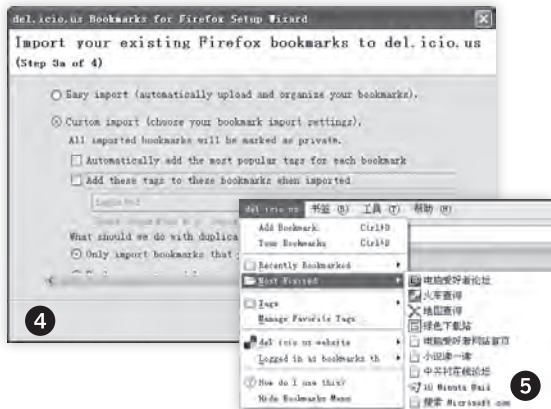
del.icio.us Bookmarks for Firefox Setup Wizard

Import your existing Firefox bookmarks to del.icio.us
(Step 3a of 4)

Easy import (automatically upload and organize your bookmarks).

Custom import (choose your bookmark import settings).
All imported bookmarks will be marked as private.

Automatically add the most popular tags for each bookmark

Add these tags to these bookmarks when imported

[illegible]

What should we do with duplica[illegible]

Only import bookmarks that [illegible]

4

del.icio.us 书签(B) 工具(T) 帮助(H)

Add Bookmark Ctrl+D
Your Bookmarks Ctrl+B

Recently Bookmarked
Most Visited
Tags
Manage Favorite Tags

del.icio.us website
Logged in as bookmarks th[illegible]

How do I use this?
Hide Bookmarks Menu

电脑爱好者论坛
火车查询
地图查询
绿色下载站
电脑爱好者网站首页
小说迷一读
中关村在线论坛
10 Minute Mail
搜索 Microsoft.com

5